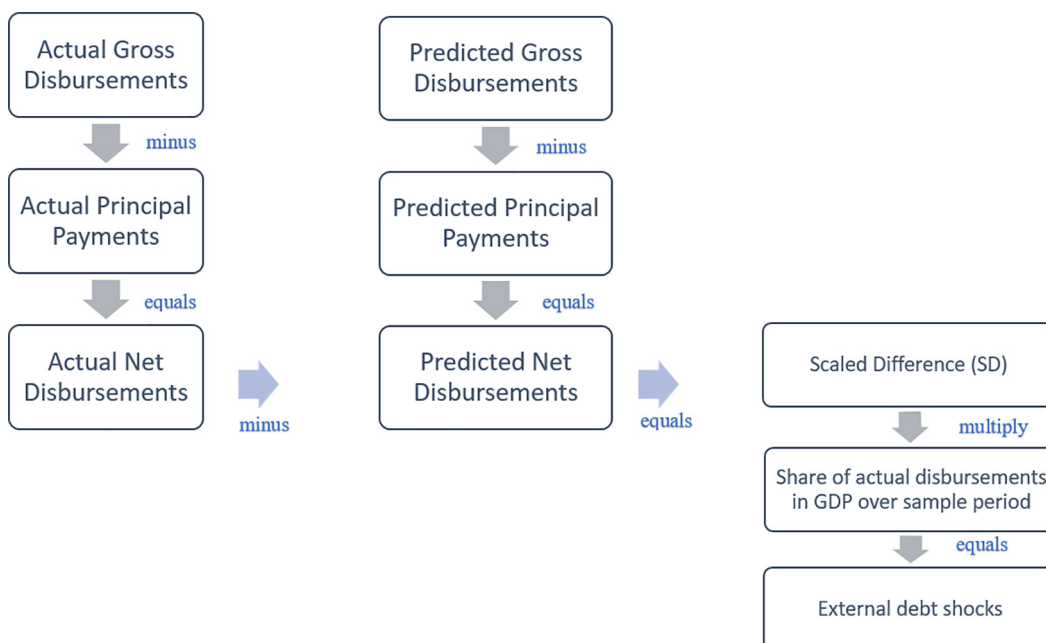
Actual Gross Disbursements

minus

Actual Principal Payments

equals

Actual Net Disbursements

minus

Predicted Gross Disbursements

minus

Predicted Principal Payments

equals

Predicted Net Disbursements

equals

Scaled Difference (SD)

multiply

Share of actual disbursements in GDP over sample period

equals

External debt shocks